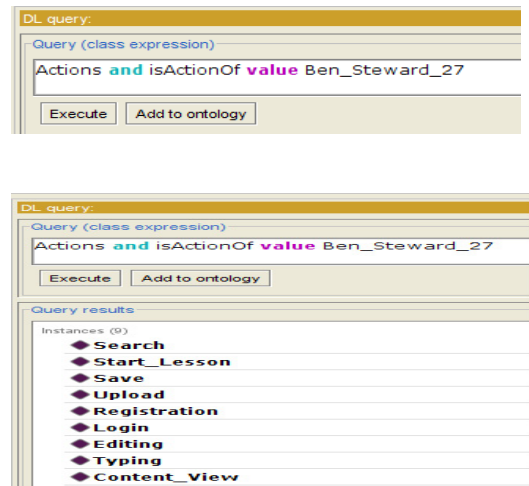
DL query:

Query (class expression)

Actions and isActionOf value Ben_Steward_27

Execute Add to ontology

DL query:

Query (class expression)

Actions and isActionOf value Ben_Steward_27

Execute Add to ontology

Query results

Instances (9)

Search
Start_Lesson
Save
Upload
Registration
Login
Editing
Typing
Content_View